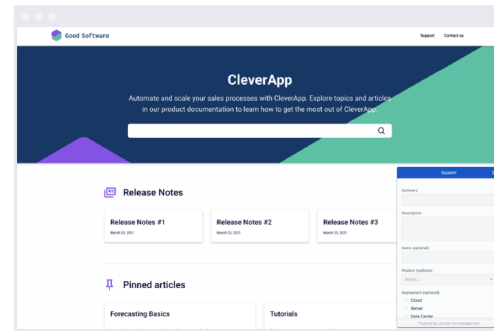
Good Software

Support Contact us

CleverApp

Automate and scale your sales processes with CleverApp. Explore topics and articles in our product documentation to learn how to get the most out of CleverApp.

Release Notes

Release Notes #1
March 23, 2021

Release Notes #2
March 23, 2021

Release Notes #3
March 23, 2021

Pinned articles

Forecasting Basics

Tutorials

Support

Summary

Description

Name (optional)

Product (optional)

Select...

Deployment (optional)

Cloud

Server

Data Center

Powered by Jira Service Management